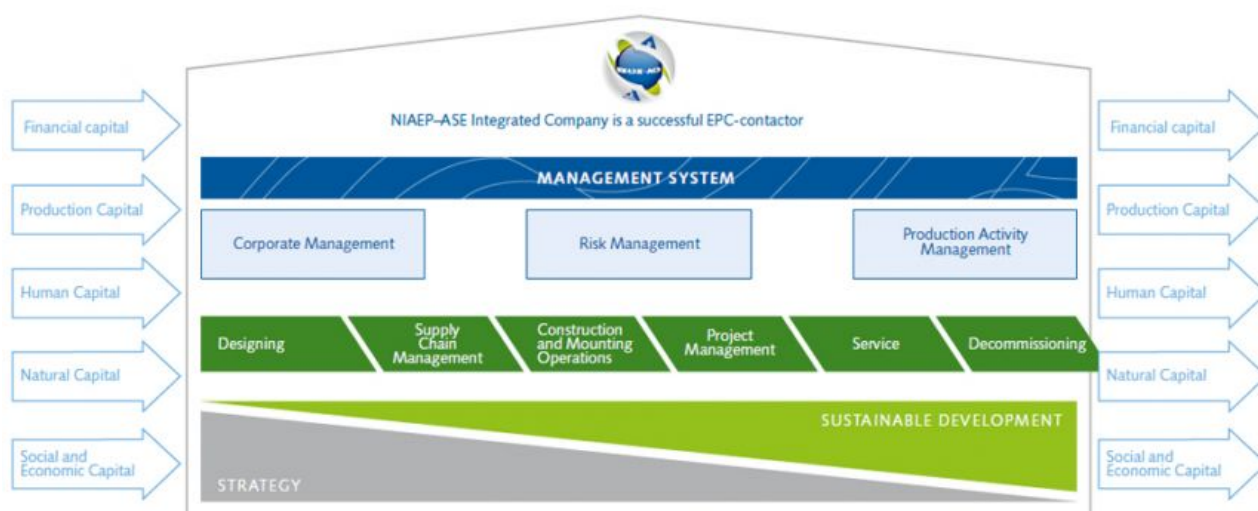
Financial capital

Production Capital

Human Capital

Natural Capital

Social and Economic Capital

NIAEP–ASE Integrated Company is a successful EPC-contactor

MANAGEMENT SYSTEM

Corporate Management

Risk Management

Production Activity Management

Designing

Supply Chain Management

Construction and Mounting Operations

Project Management

Service

Decommissioning

SUSTAINABLE DEVELOPMENT

STRATEGY

Financial capital

Production Capital

Human Capital

Natural Capital

Social and Economic Capital